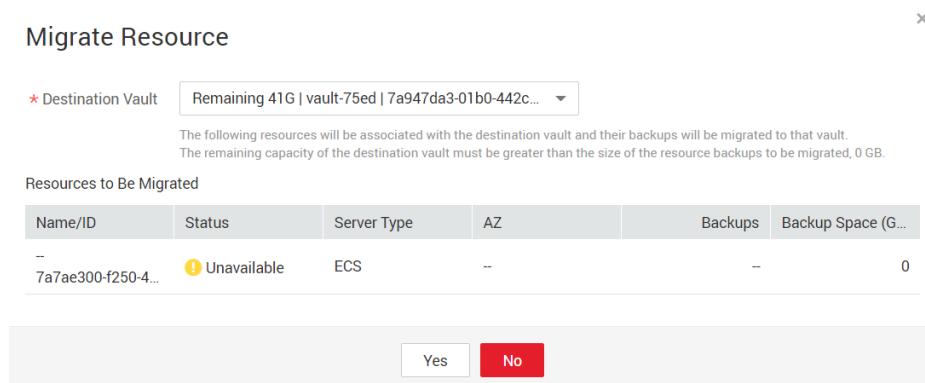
Migrate Resource

× 

* Destination Vault Remaining 41G | vault-75ed | 7a947da3-01b0-442c...

The following resources will be associated with the destination vault and their backups will be migrated to that vault.
The remaining capacity of the destination vault must be greater than the size of the resource backups to be migrated, 0 GB.

Resources to Be Migrated

| Name/ID | Status | Server Type | AZ | Backups | Backup Space (G... |
|---|---|---|---|---|---|
| -- 7a7ae300-f250-4... | Unavailable | ECS | -- | -- | 0 |

Yes No